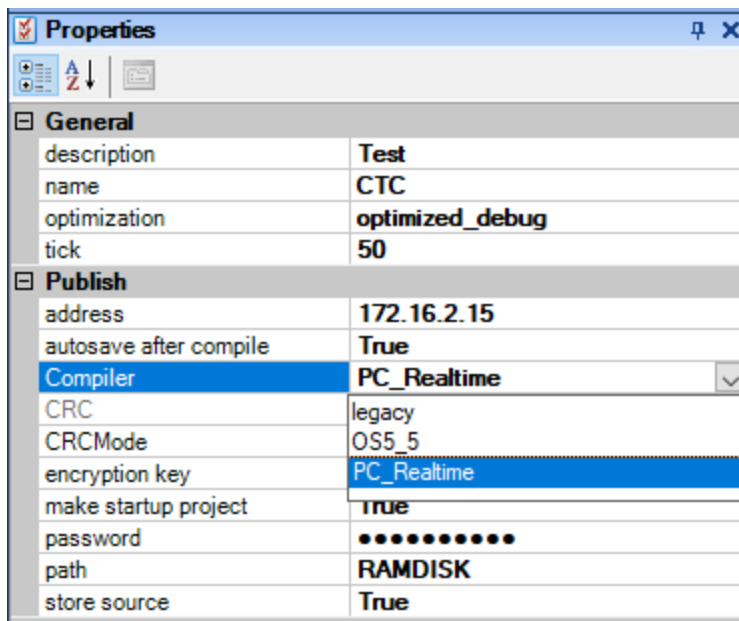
Properties

General

| | |
|---|---|
| description | Test |
| name | CTC |
| optimization | optimized_debug |
| tick | 50 |

Publish

| | |
|---|---|
| address | 172.16.2.15 |
| autosave after compile | True |
| Compiler | PC_Realtime |
| CRC | legacy |
| CRCMode | OS5_5 |
| encryption key | PC_Realtime |
| make startup project | True |
| password | ●●●●●●●●●● |
| path | RAMDISK |
| store source | True |